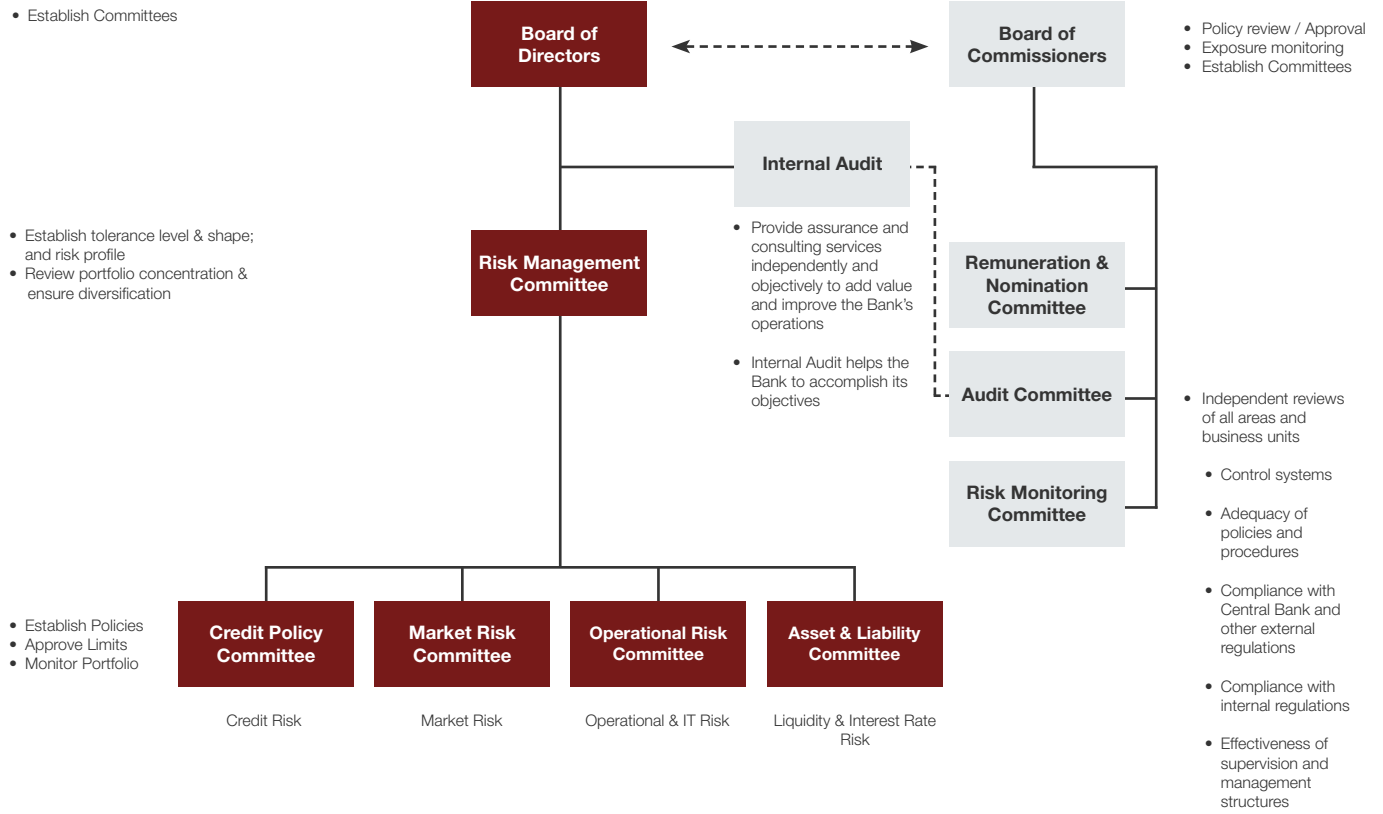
• Establish Committees

Board of Directors

Board of Commissioners

• Policy review / Approval
• Exposure monitoring
• Establish Committees

Internal Audit

• Provide assurance and consulting services independently and objectively to add value and improve the Bank's operations

• Internal Audit helps the Bank to accomplish its objectives

• Establish tolerance level & shape; and risk profile
• Review portfolio concentration & ensure diversification

Risk Management Committee

Remuneration & Nomination Committee

Audit Committee

Risk Monitoring Committee

• Independent reviews of all areas and business units

• Control systems

• Adequacy of policies and procedures

• Compliance with Central Bank and other external regulations

• Compliance with internal regulations

• Effectiveness of supervision and management structures

• Establish Policies
• Approve Limits
• Monitor Portfolio

Credit Policy Committee

Market Risk Committee

Operational Risk Committee

Asset & Liability Committee

Credit Risk

Market Risk

Operational & IT Risk

Liquidity & Interest Rate Risk